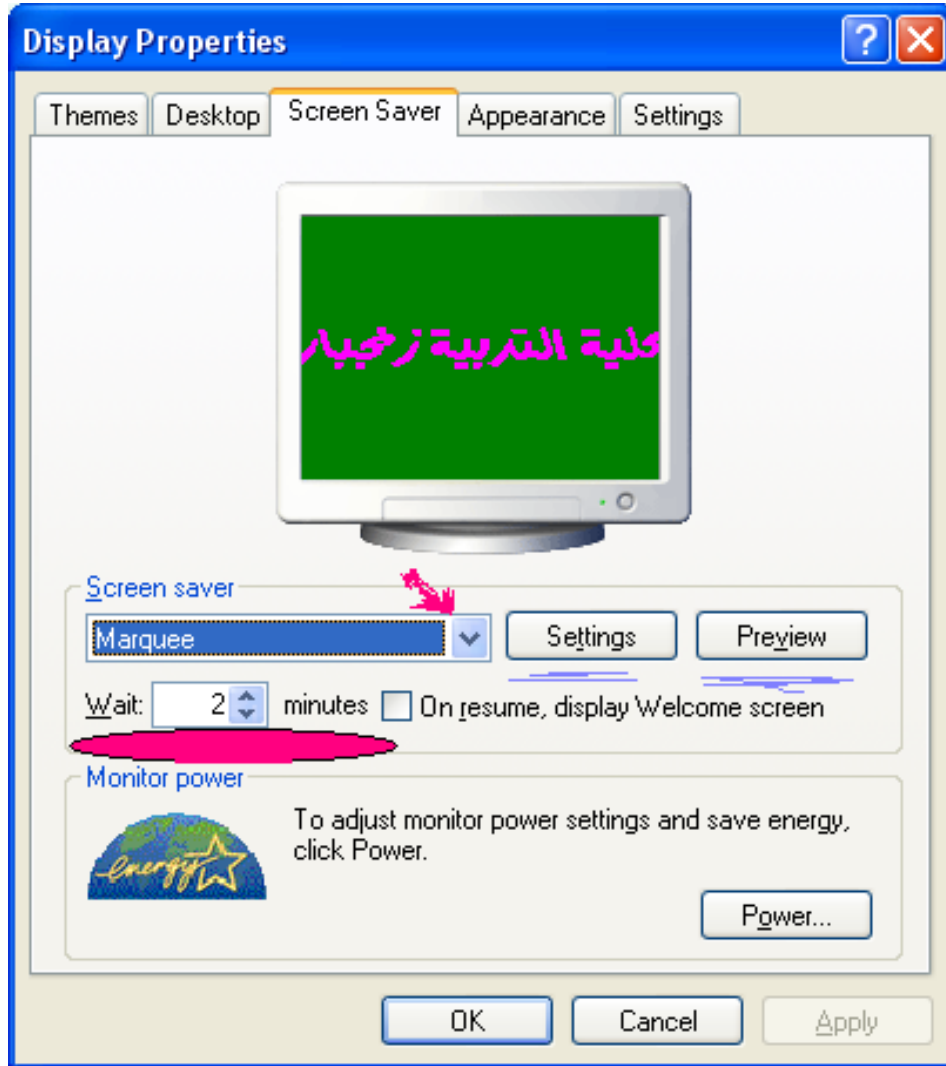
Display Properties

Themes | Desktop | Screen Saver | Appearance | Settings

كلية التربية زنجبار

Screen saver

Marquee

Settings

Preview

Wait: 2 minutes

On resume, display Welcome screen

Monitor power

energy

To adjust monitor power settings and save energy, click Power.

Power...

OK

Cancel

Apply